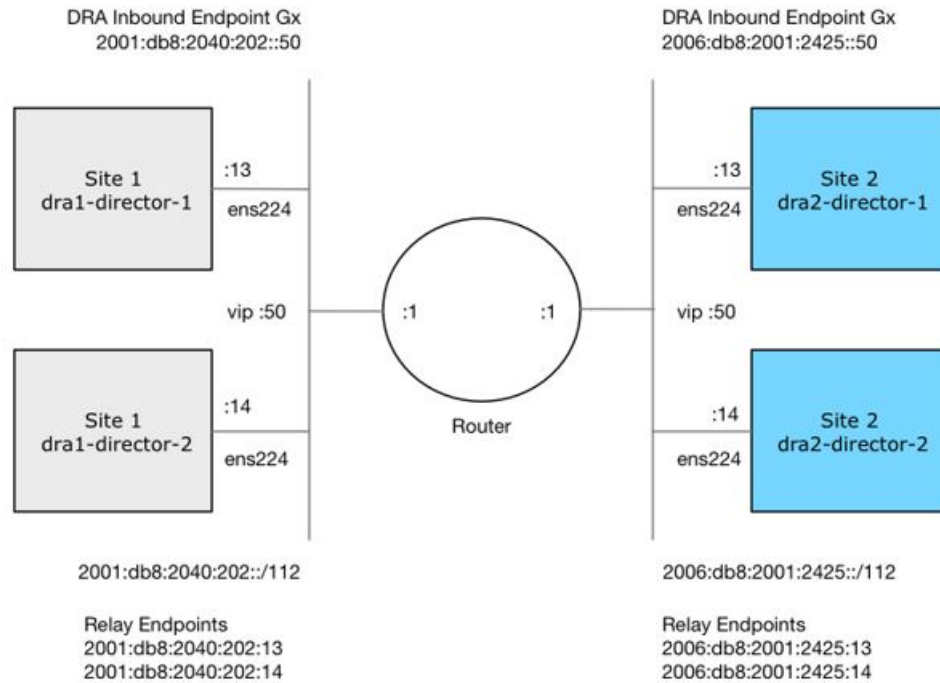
DRA Inbound Endpoint Gx
2001:db8:2040:202::50

DRA Inbound Endpoint Gx
2006:db8:2001:2425::50

Site 1
dra1-director-1

:13
ens224

:13
ens224

Site 2
dra2-director-1

vip :50

:1

:1

vip :50

Site 1
dra1-director-2

:14
ens224

Router

:14
ens224

Site 2
dra2-director-2

2001:db8:2040:202::/112

2006:db8:2001:2425::/112

Relay Endpoints
2001:db8:2040:202:13
2001:db8:2040:202:14

Relay Endpoints
2006:db8:2001:2425:13
2006:db8:2001:2425:14